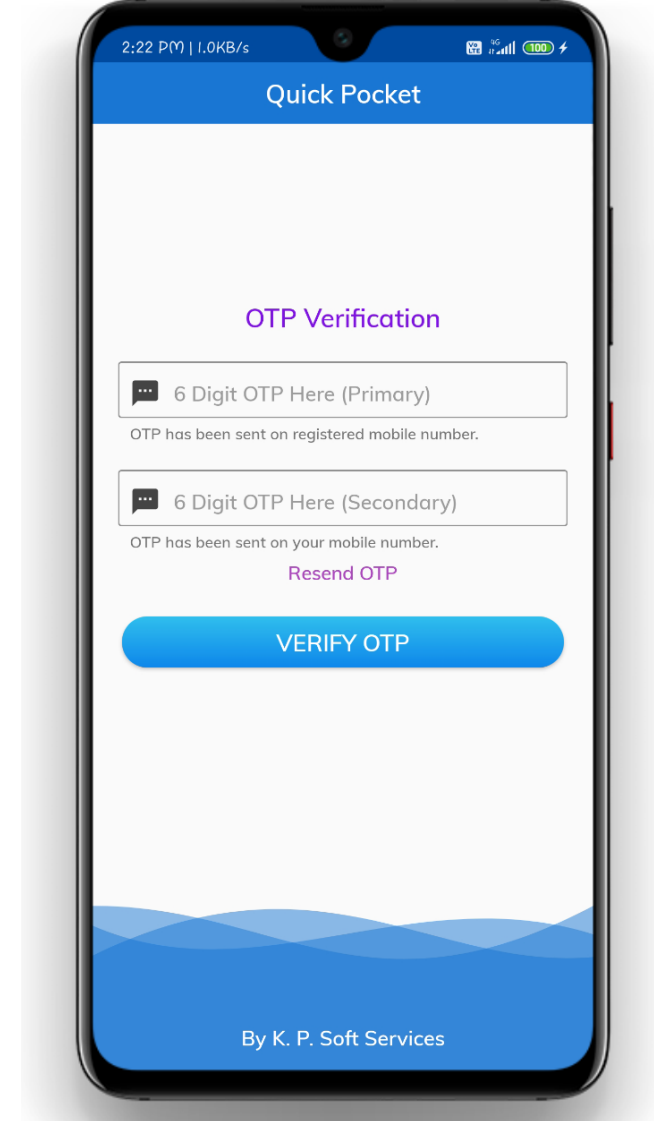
2:22 PM | 1.0KB/s
Vo LTE 4G 100

Quick Pocket

OTP Verification

6 Digit OTP Here (Primary)
OTP has been sent on registered mobile number.

6 Digit OTP Here (Secondary)
OTP has been sent on your mobile number.

Resend OTP

VERIFY OTP

By K. P. Soft Services